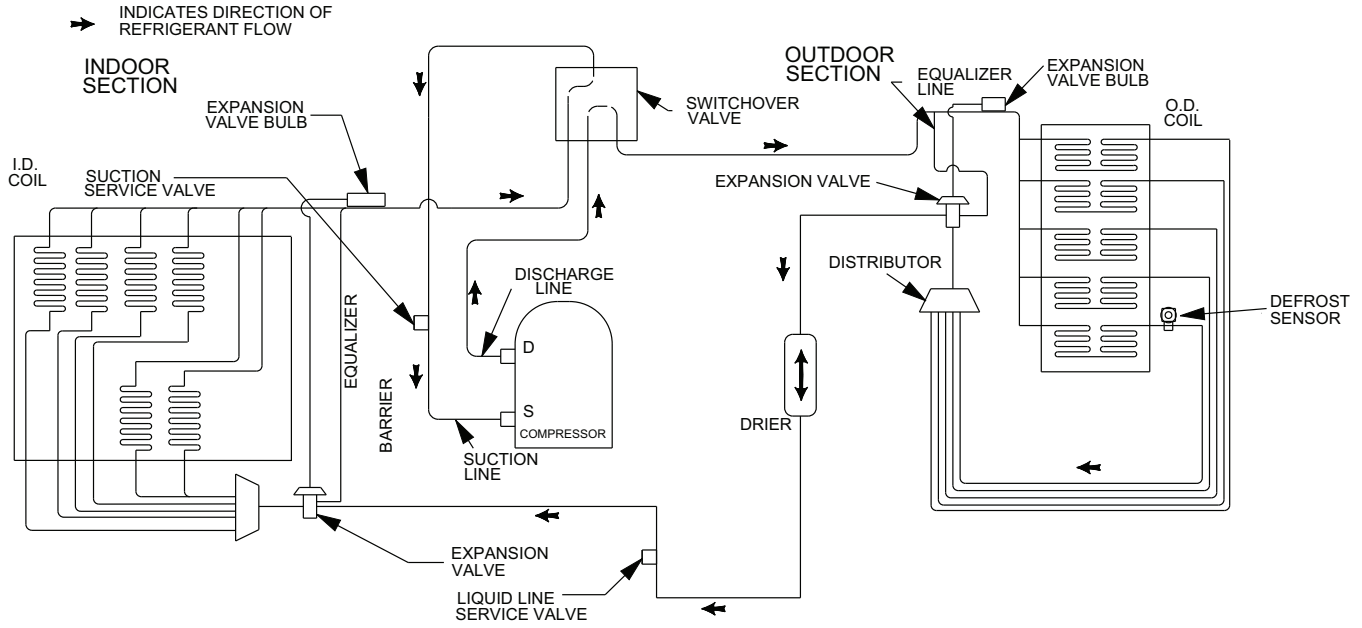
INDICATES DIRECTION OF REFRIGERANT FLOW

INDOOR SECTION

EXPANSION VALVE BULB

I.D. COIL

SUCTION SERVICE VALVE

SWITCHOVER VALVE

OUTDOOR SECTION

EQUALIZER LINE

EXPANSION VALVE BULB

O.D. COIL

EXPANSION VALVE

DISCHARGE LINE

DISTRIBUTOR

DEFROST SENSOR

D

S

COMPRESSOR

EQUALIZER

BARRIER

SUCTION LINE

DRIER

EXPANSION VALVE

LIQUID LINE SERVICE VALVE